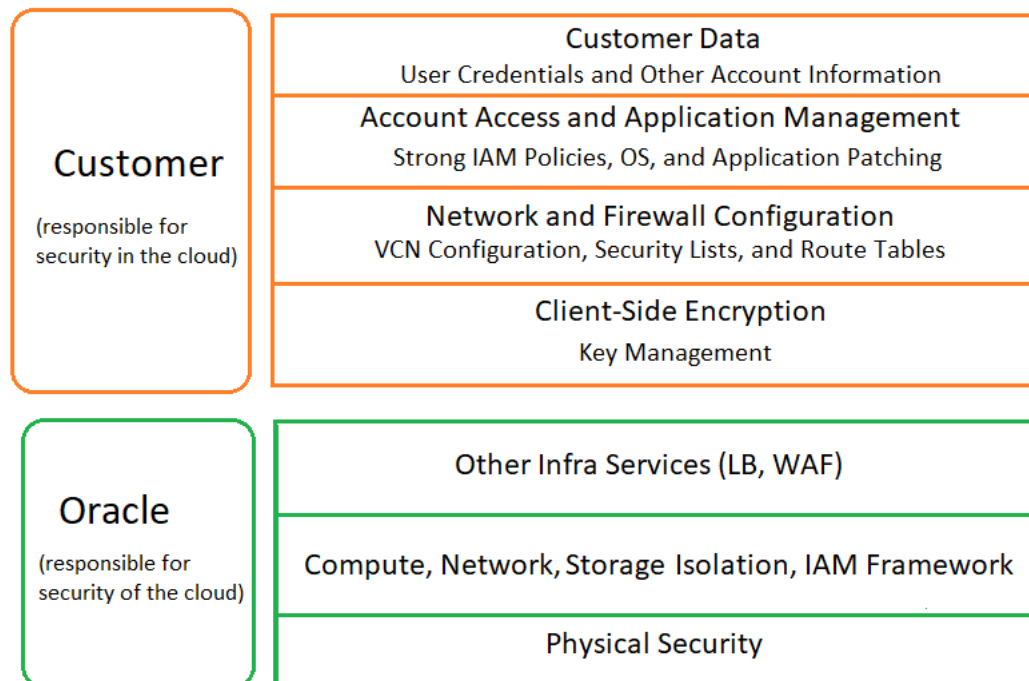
Customer

(responsible for security in the cloud)

Customer Data
User Credentials and Other Account Information

Account Access and Application Management
Strong IAM Policies, OS, and Application Patching

Network and Firewall Configuration
VCN Configuration, Security Lists, and Route Tables

Client-Side Encryption
Key Management

Oracle

(responsible for security of the cloud)

Other Infra Services (LB, WAF)

Compute, Network, Storage Isolation, IAM Framework

Physical Security